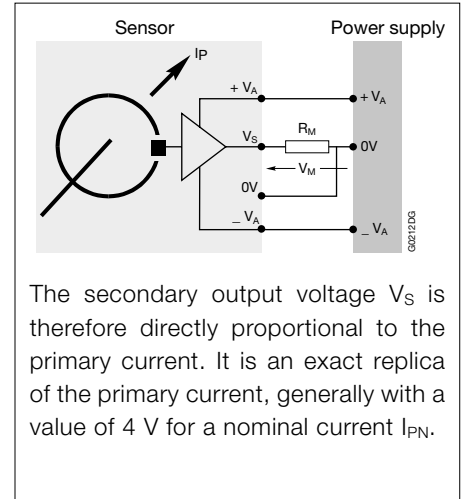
Sensor

Power supply

IP

+ $V_A$

+ $V_A$

$V_S$

$R_M$

0V

$V_M$

0V

_ $V_A$

_ $V_A$

G0212DG

The secondary output voltage $V_S$ is therefore directly proportional to the primary current. It is an exact replica of the primary current, generally with a value of 4 V for a nominal current $I_{PN}$.